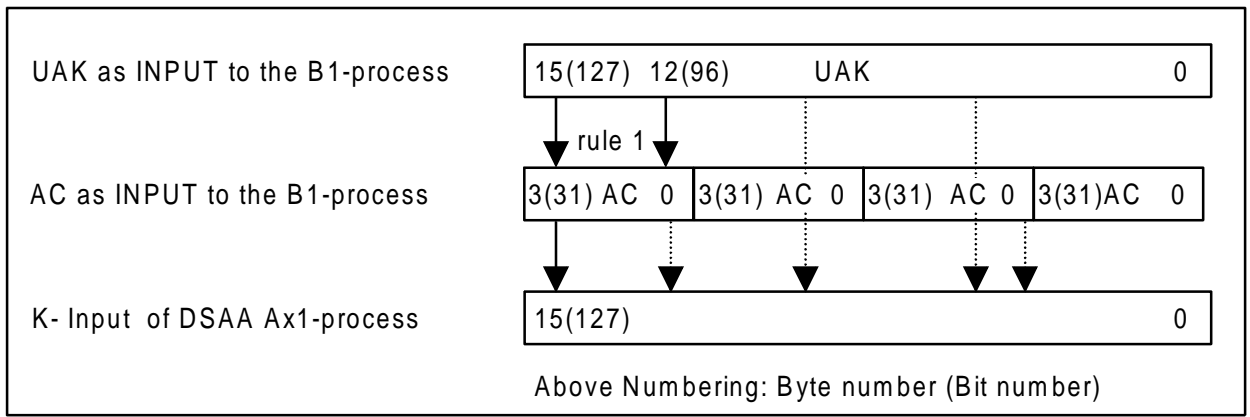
UAK as INPUT to the B1-process

15(127) 12(96) UAK 0

rule 1

AC as INPUT to the B1-process

3(31) AC 0 3(31) AC 0 3(31) AC 0 3(31)AC 0

K- Input of DSAA Ax1-process

15(127) 0

Above Numbering: Byte number (Bit number)